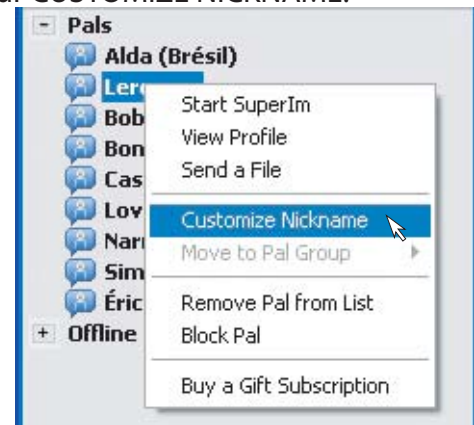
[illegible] CUSTOMIZE NICKNAME.

- Pals
Alda (Brésil)
Lero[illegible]
Bob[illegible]
Bon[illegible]
Cas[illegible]
Lov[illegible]
Nar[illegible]
Sim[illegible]
Éric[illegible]
+ Offline

Start SuperIm
View Profile
Send a File
Customize Nickname
Move to Pal Group
Remove Pal from List
Block Pal
Buy a Gift Subscription